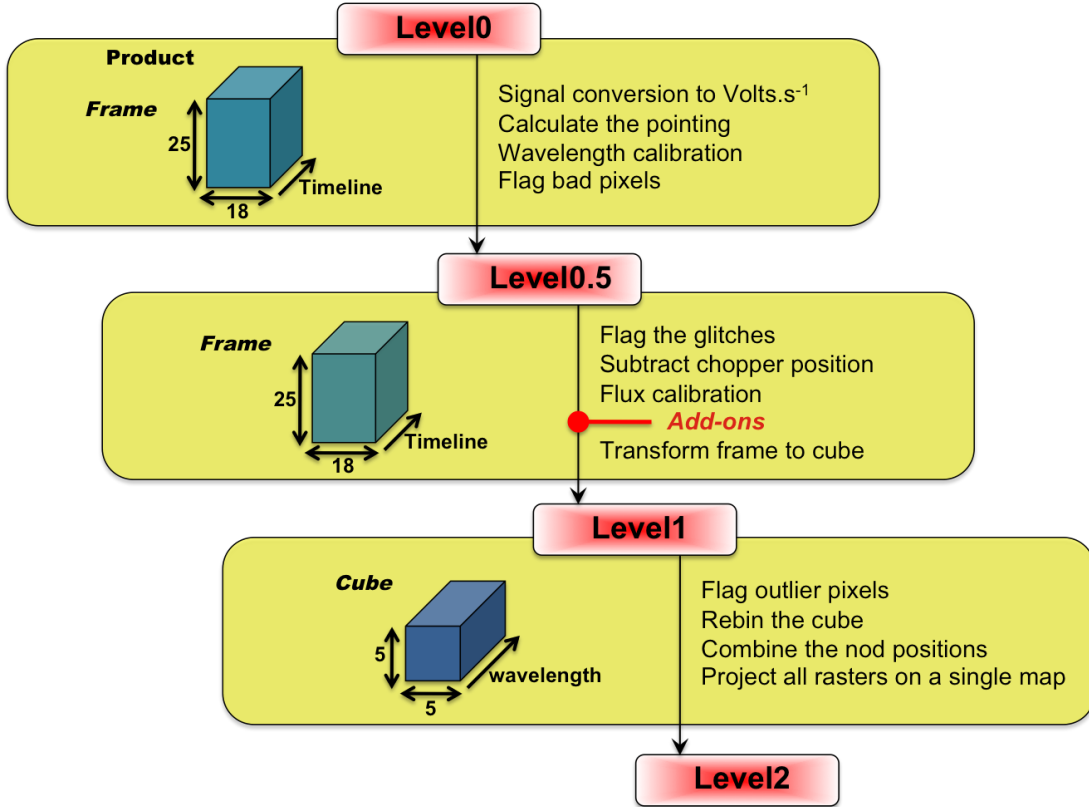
Level0

Product

Frame

25

18

Timeline

Signal conversion to Volts.s$^{-1}$
Calculate the pointing
Wavelength calibration
Flag bad pixels

Level0.5

Frame

25

18

Timeline

Flag the glitches
Subtract chopper position
Flux calibration
Add-ons
Transform frame to cube

Level1

Cube

5

5

wavelength

Flag outlier pixels
Rebin the cube
Combine the nod positions
Project all rasters on a single map

Level2